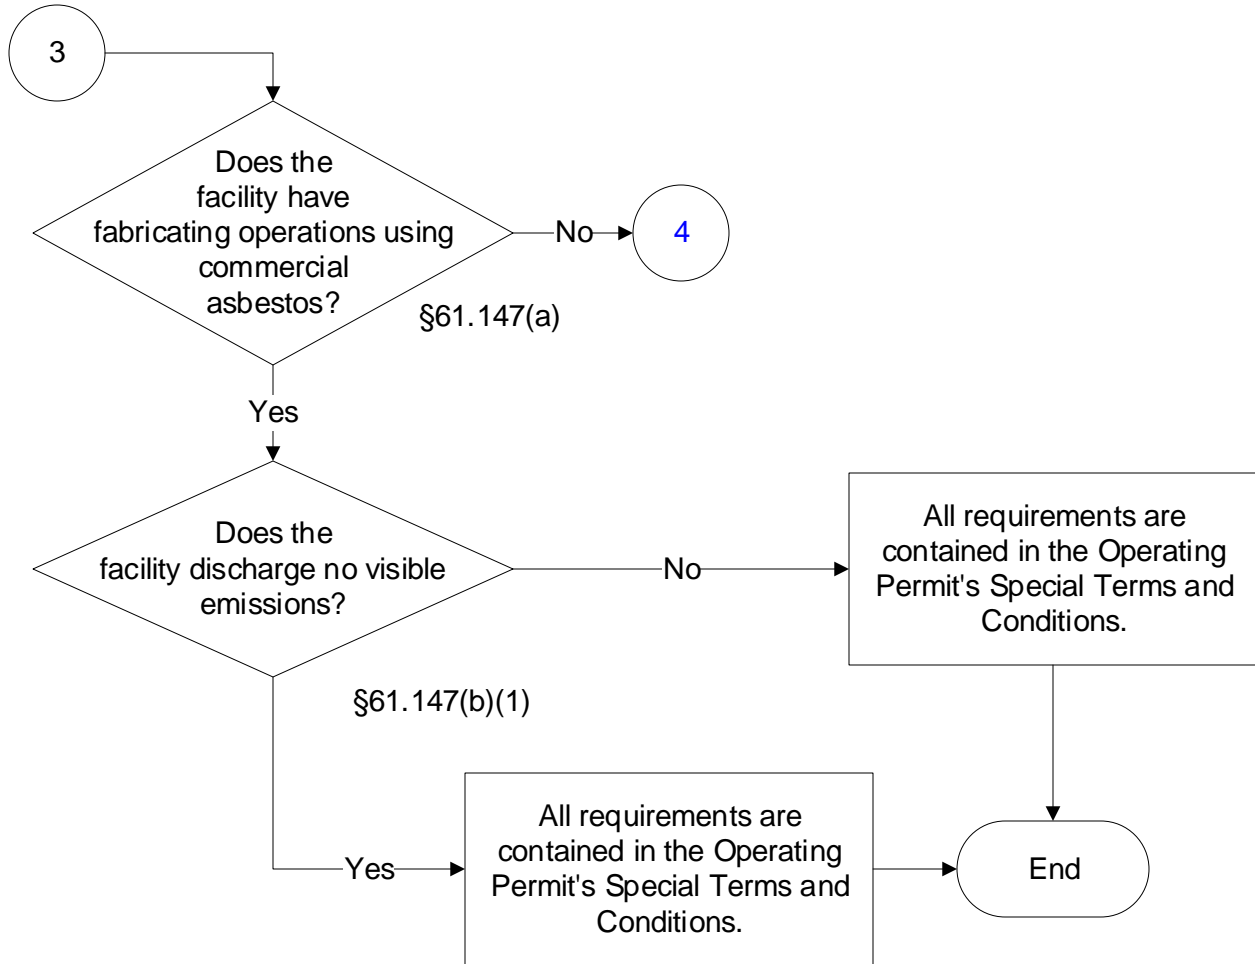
3

Does the facility have fabricating operations using commercial asbestos?

§61.147(a)

No

4

Yes

Does the facility discharge no visible emissions?

§61.147(b)(1)

No

All requirements are contained in the Operating Permit's Special Terms and Conditions.

Yes

All requirements are contained in the Operating Permit's Special Terms and Conditions.

End